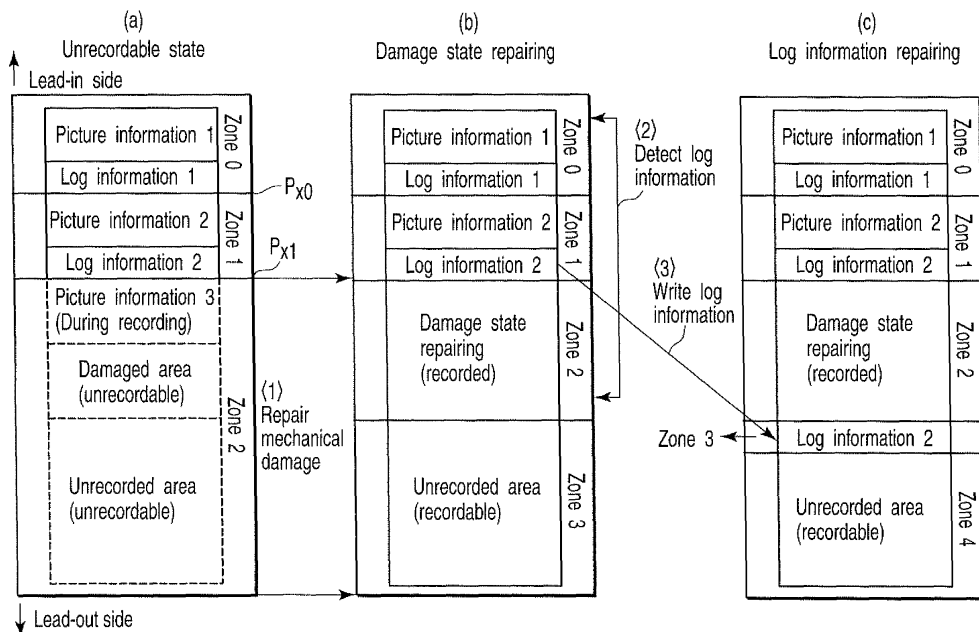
(a)
Unrecordable state

Lead-in side

Picture information 1
Log information 1
Zone 0
$P_{x0}$
Picture information 2
Log information 2
Zone 1
$P_{x1}$
Picture information 3 (During recording)
Damaged area (unrecordable)
Unrecorded area (unrecordable)
Zone 2

⟨1⟩ Repair mechanical damage

Lead-out side

(b)
Damage state repairing

Picture information 1
Log information 1
Zone 0
Picture information 2
Log information 2
Zone 1
Damage state repairing (recorded)
Zone 2
Unrecorded area (recordable)
Zone 3

⟨2⟩ Detect log information

⟨3⟩ Write log information

(c)
Log information repairing

Picture information 1
Log information 1
Zone 0
Picture information 2
Log information 2
Zone 1
Damage state repairing (recorded)
Zone 2
Zone 3
Log information 2
Unrecorded area (recordable)
Zone 4